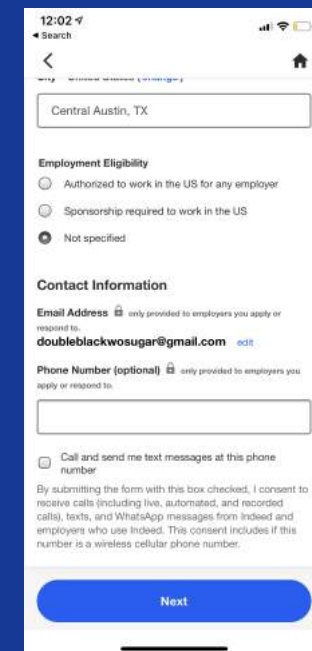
12:02
◂ Search

City · United States (change)

Central Austin, TX

Employment Eligibility

Authorized to work in the US for any employer

Sponsorship required to work in the US

Not specified

Contact Information

Email Address only provided to employers you apply or respond to.

doubleblackwosugar@gmail.com edit

Phone Number (optional) only provided to employers you apply or respond to.

Call and send me text messages at this phone number

By submitting the form with this box checked, I consent to receive calls (including live, automated, and recorded calls), texts, and WhatsApp messages from Indeed and employers who use Indeed. This consent includes if this number is a wireless cellular phone number.

Next